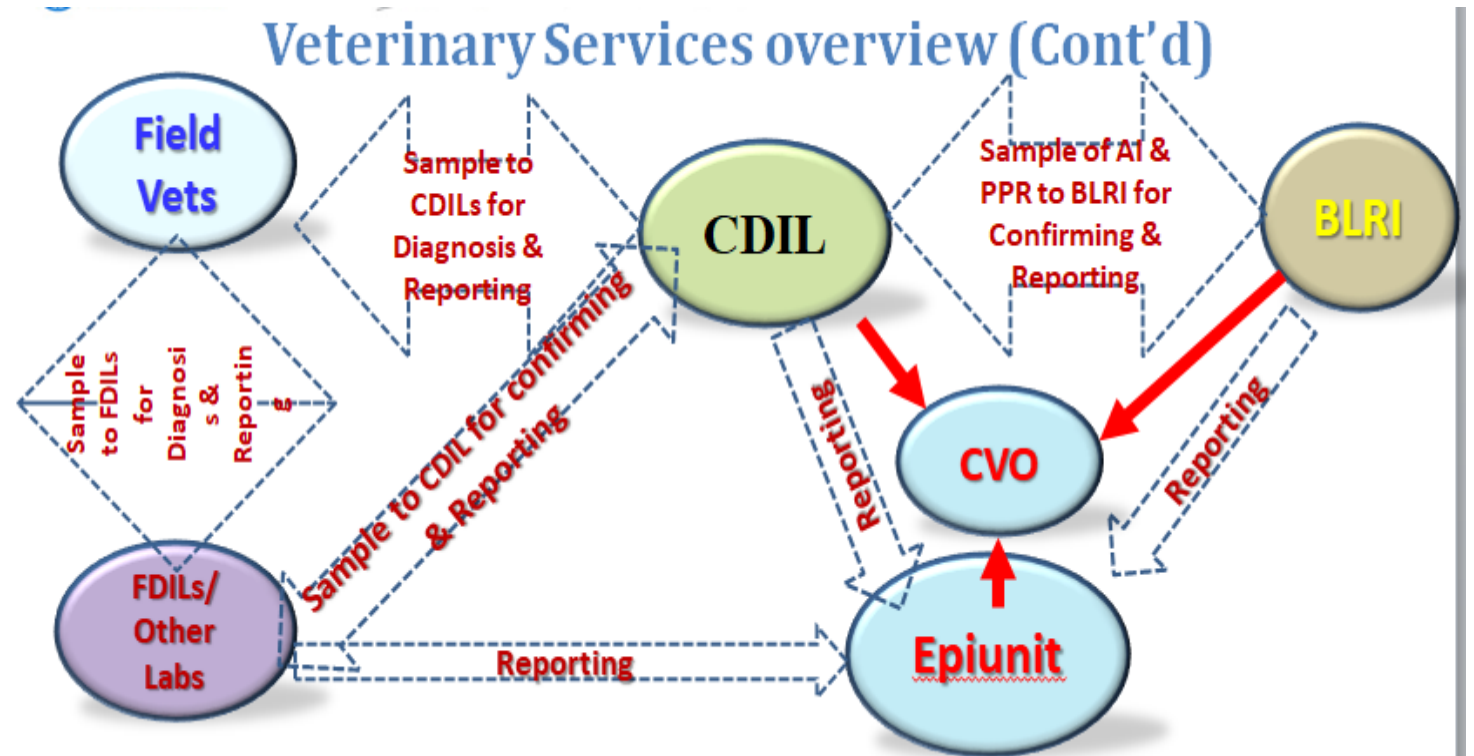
Veterinary Services overview (Cont'd)

Field Vets

Sample to CDILs for Diagnosis & Reporting

CDIL

Sample of AI & PPR to BLRI for Confirming & Reporting

BLRI

Sample to FDILs for Diagnosis & Reporting

Sample to CDIL for confirming & Reporting

Reporting

CVO

Reporting

FDILs/ Other Labs

Reporting

Epiunit